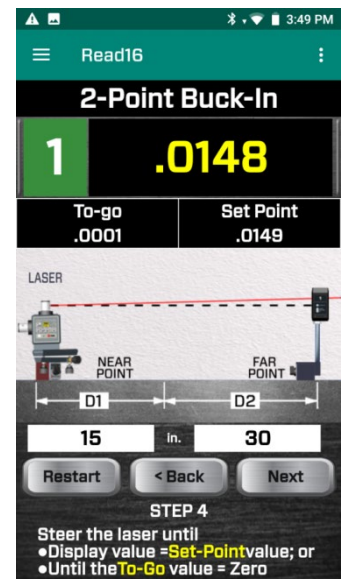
3:49 PM

Read16

2-Point Buck-In

1 .0148

| To-go | Set Point |
|---|---|
| .0001 | .0149 |

LASER

NEAR POINT

FAR POINT

D1

D2

15 in. 30

Restart

< Back

Next

STEP 4

Steer the laser until
•Display value =Set-Pointvalue; or
•Until theTo-Go value = Zero